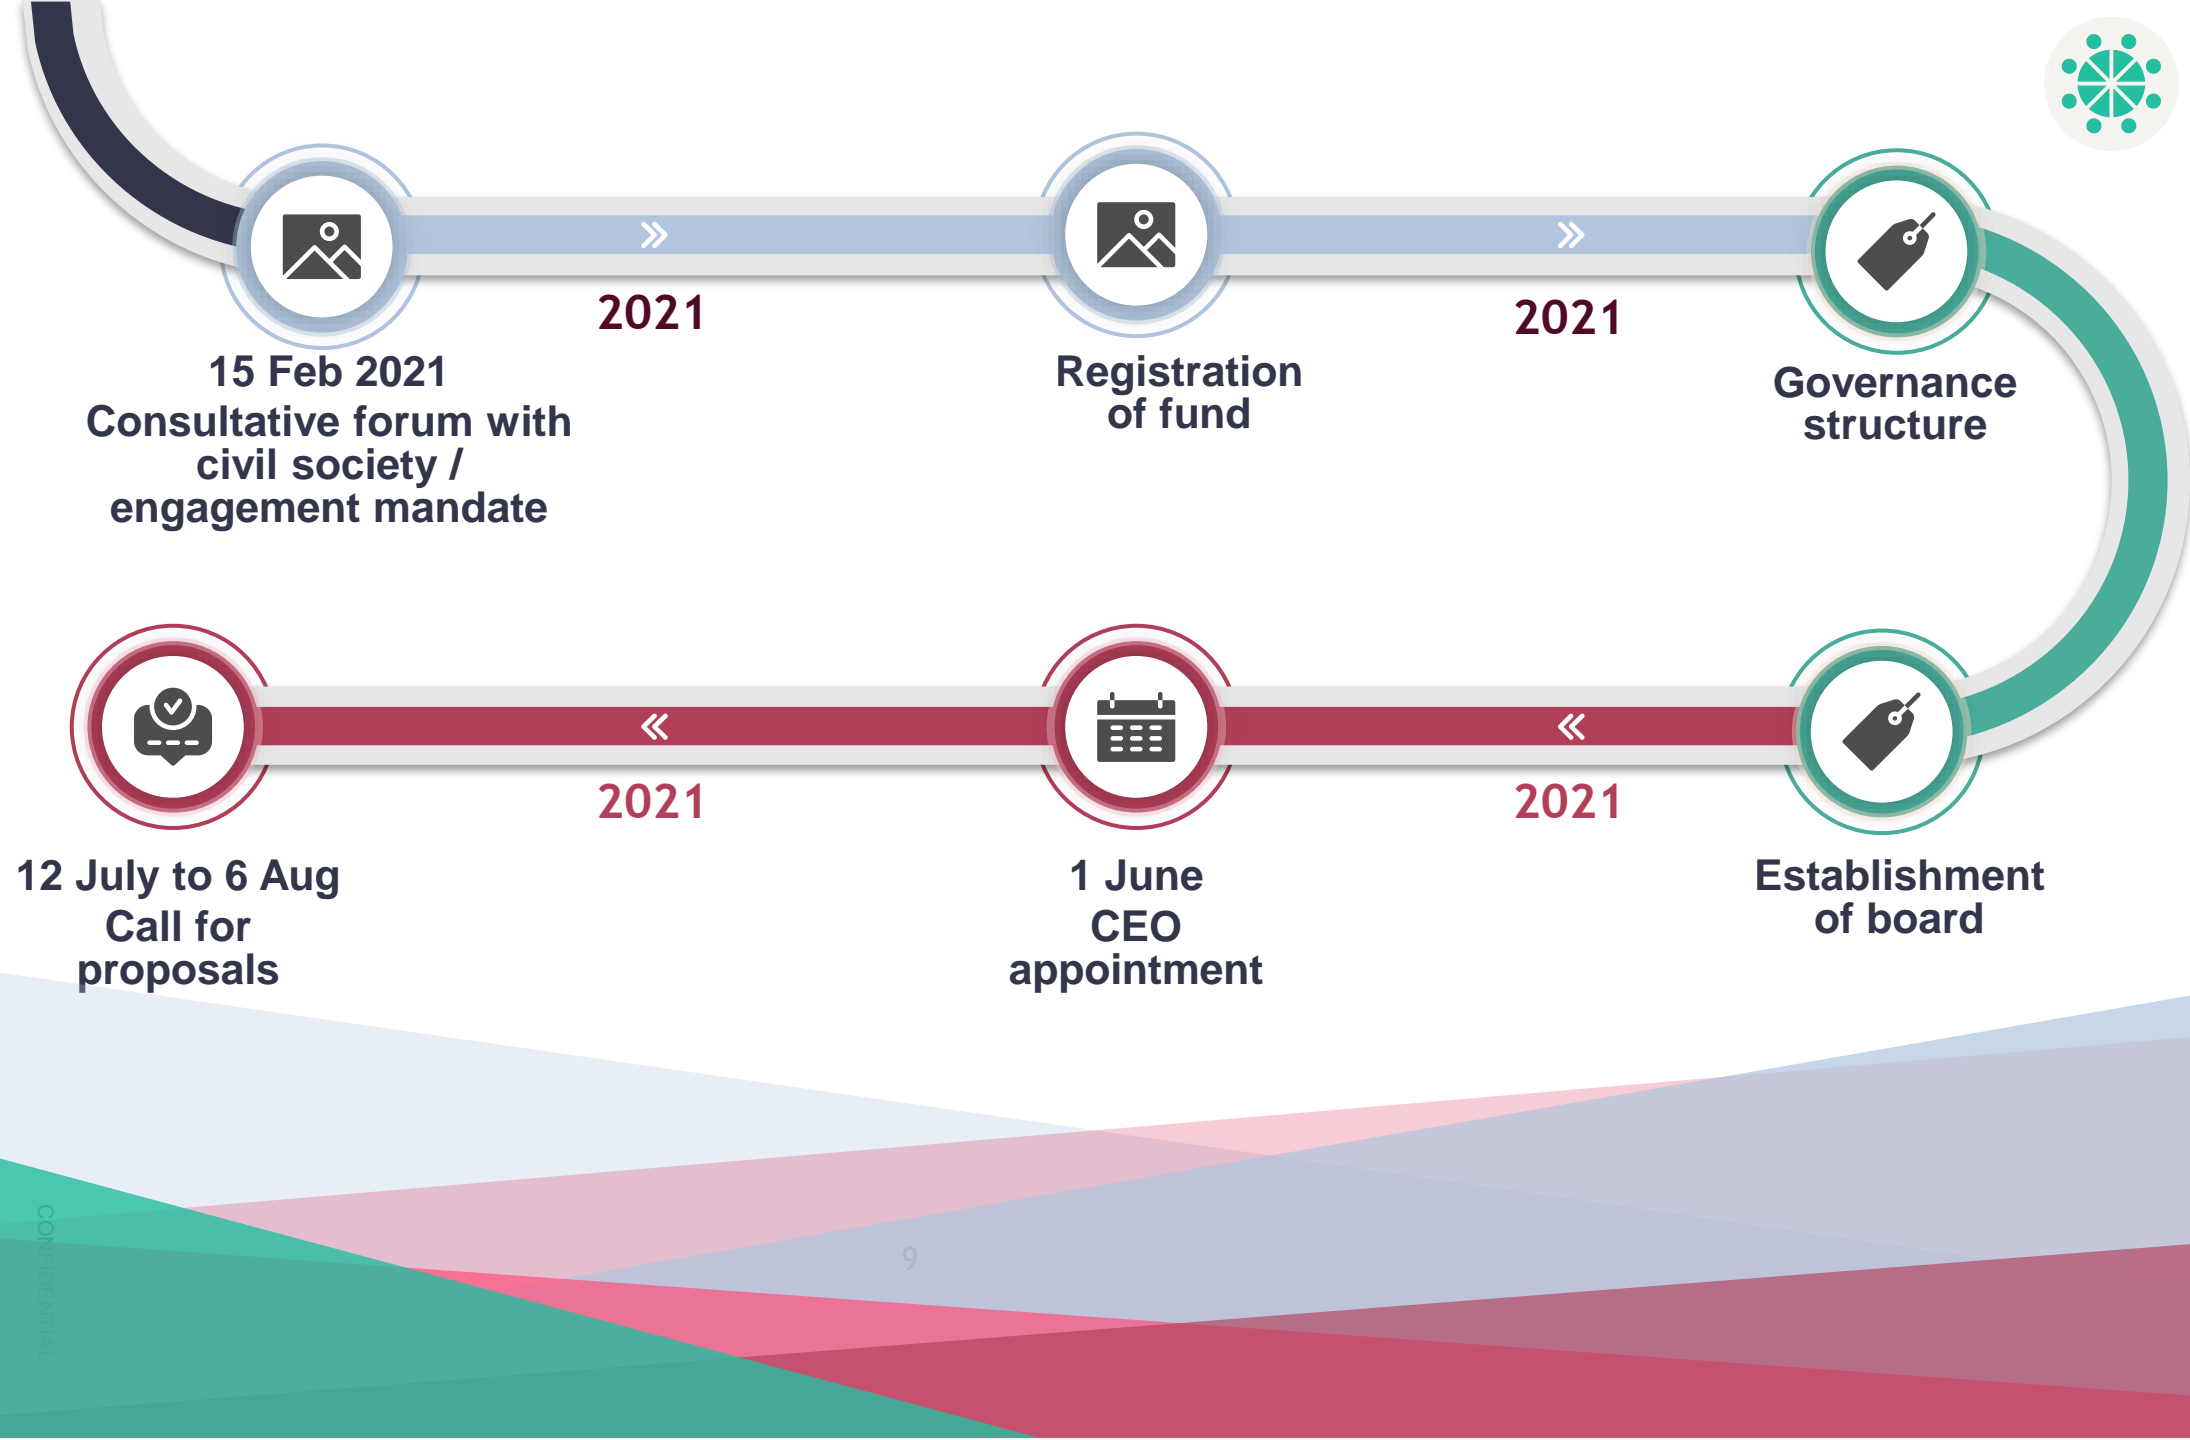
2021

2021

15 Feb 2021
Consultative forum with civil society / engagement mandate

Registration of fund

Governance structure

2021

2021

12 July to 6 Aug
Call for proposals

1 June
CEO appointment

Establishment of board

CONFIDENTIAL

9